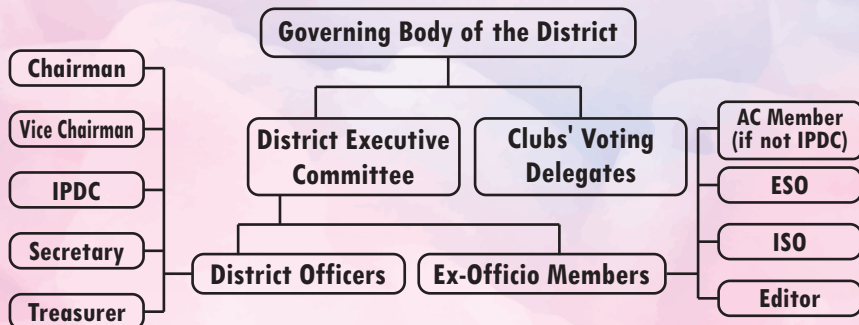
Governing Body of the District

District Executive Committee

Clubs' Voting Delegates

Chairman

Vice Chairman

IPDC

Secretary

Treasurer

District Officers

Ex-Officio Members

AC Member (if not IPDC)

ESO

ISO

Editor